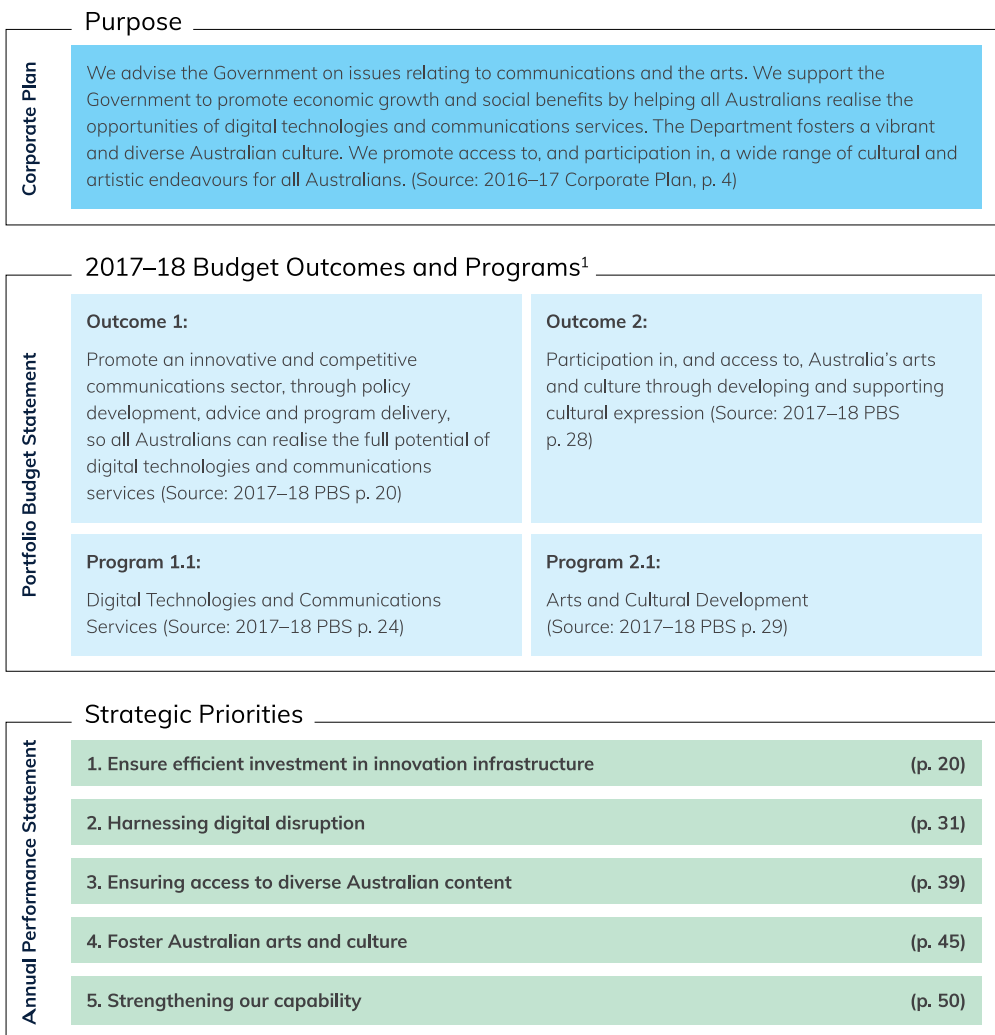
Purpose

Corporate Plan

We advise the Government on issues relating to communications and the arts. We support the Government to promote economic growth and social benefits by helping all Australians realise the opportunities of digital technologies and communications services. The Department fosters a vibrant and diverse Australian culture. We promote access to, and participation in, a wide range of cultural and artistic endeavours for all Australians. (Source: 2016–17 Corporate Plan, p. 4)

2017–18 Budget Outcomes and Programs$^1$

Portfolio Budget Statement

Outcome 1:

Promote an innovative and competitive communications sector, through policy development, advice and program delivery, so all Australians can realise the full potential of digital technologies and communications services (Source: 2017–18 PBS p. 20)

Outcome 2:

Participation in, and access to, Australia's arts and culture through developing and supporting cultural expression (Source: 2017–18 PBS p. 28)

Program 1.1:

Digital Technologies and Communications Services (Source: 2017–18 PBS p. 24)

Program 2.1:

Arts and Cultural Development (Source: 2017–18 PBS p. 29)

Strategic Priorities

Annual Performance Statement

| 1. Ensure efficient investment in innovation infrastructure | (p. 20) |
|---|---|
| 2. Harnessing digital disruption | (p. 31) |
| 3. Ensuring access to diverse Australian content | (p. 39) |
| 4. Foster Australian arts and culture | (p. 45) |
| 5. Strengthening our capability | (p. 50) |